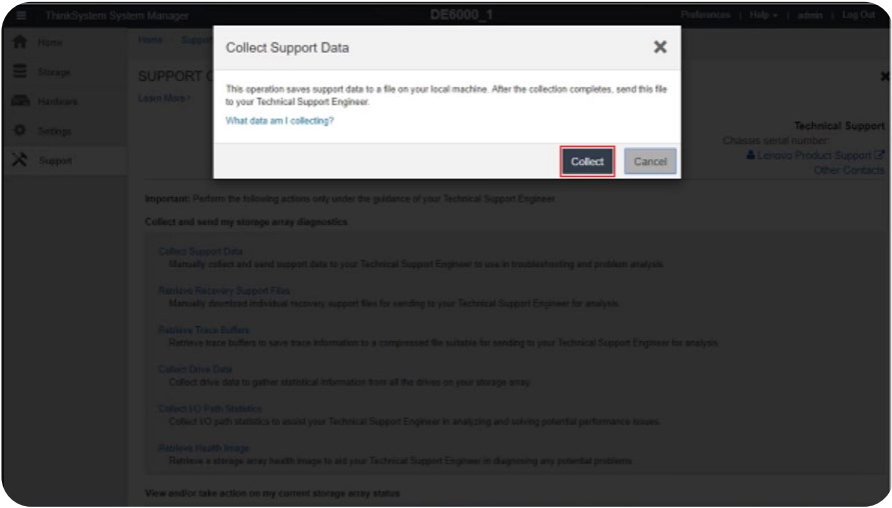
ThinkSystem System Manager

DE6000_1

Preferences | Help ▾ | admin | Log Out

Home

Storage

Hardware

Settings

Support

Home / Suppo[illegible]

SUPPORT C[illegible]

Learn More ›

Collect Support Data

This operation saves support data to a file on your local machine. After the collection completes, send this file to your Technical Support Engineer.

What data am I collecting?

Collect

Cancel

Technical Support

Chassis serial number:

Lenovo Product Support

Other Contacts

Important: Perform the following actions only under the guidance of your Technical Support Engineer.

Collect and send my storage array diagnostics

Collect Support Data

Manually collect and send support data to your Technical Support Engineer to use in troubleshooting and problem analysis.

Retrieve Recovery Support Files

Manually download individual recovery support files for sending to your Technical Support Engineer for analysis.

Retrieve Trace Buffers

Retrieve trace buffers to save trace information to a compressed file suitable for sending to your Technical Support Engineer for analysis.

Collect Drive Data

Collect drive data to gather statistical information from all the drives on your storage array.

Collect I/O Path Statistics

Collect I/O path statistics to assist your Technical Support Engineer in analyzing and solving potential performance issues.

Retrieve Health Image

Retrieve a storage array health image to aid your Technical Support Engineer in diagnosing any potential problems.

View and/or take action on my current storage array status